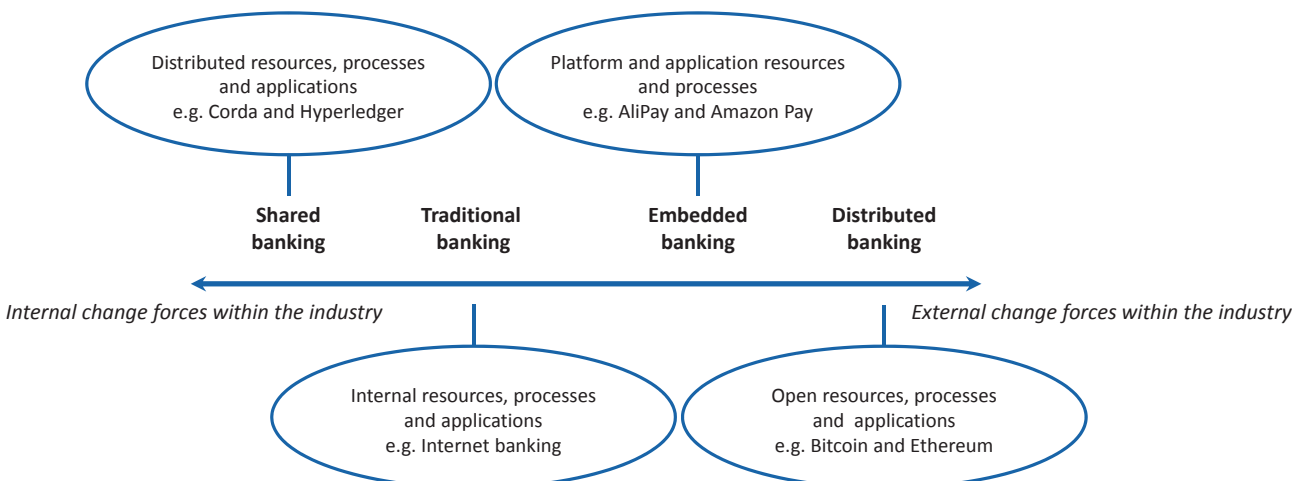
Distributed resources, processes and applications e.g. Corda and Hyperledger

Platform and application resources and processes e.g. AliPay and Amazon Pay

**Shared banking**

**Traditional banking**

**Embedded banking**

**Distributed banking**

*Internal change forces within the industry*

*External change forces within the industry*

Internal resources, processes and applications e.g. Internet banking

Open resources, processes and applications e.g. Bitcoin and Ethereum